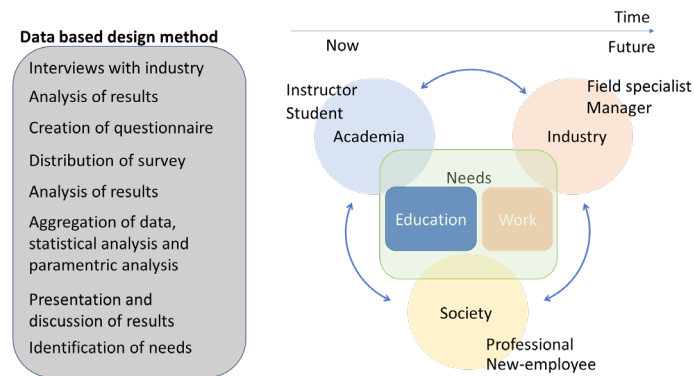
Data based design method

Interviews with industry

Analysis of results

Creation of questionnaire

Distribution of survey

Analysis of results

Aggregation of data, statistical analysis and paramentric analysis

Presentation and discussion of results

Identification of needs

Time

Now

Future

Instructor
Student

Academia

Field specialist
Manager

Industry

Needs

Education

Work

Society

Professional
New-employee